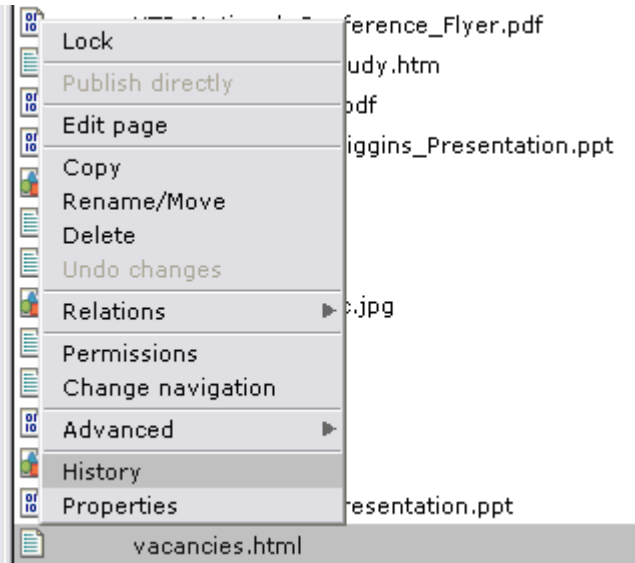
ference_Flyer.pdf
udy.htm
pdf
iggins_Presentation.ppt
:.jpg
resentation.ppt
vacancies.html

Lock
Publish directly
Edit page
Copy
Rename/Move
Delete
Undo changes
Relations
Permissions
Change navigation
Advanced
History
Properties